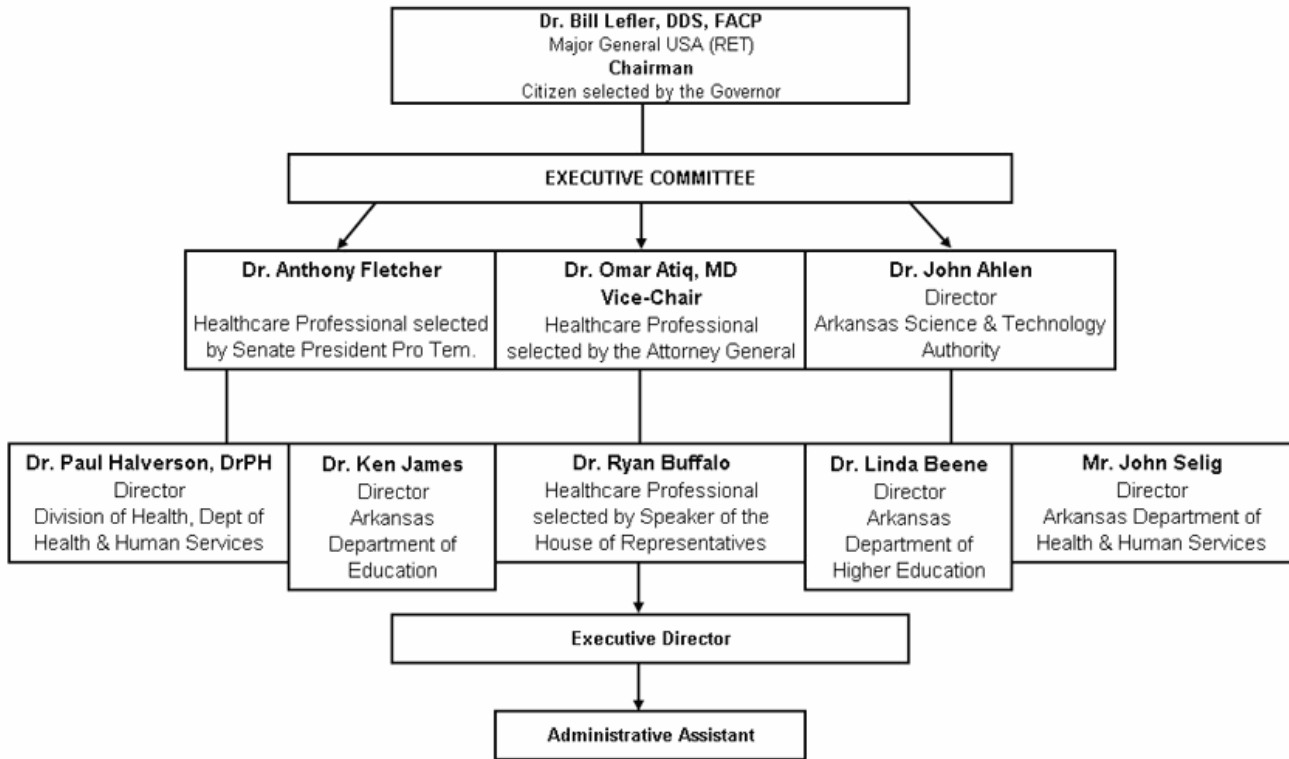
Dr. Bill Lefler, DDS, FACP
Major General USA (RET)
Chairman
Citizen selected by the Governor

EXECUTIVE COMMITTEE

Dr. Anthony Fletcher
Healthcare Professional selected by Senate President Pro Tem.

Dr. Omar Atiq, MD
Vice-Chair
Healthcare Professional selected by the Attorney General

Dr. John Ahlen
Director
Arkansas Science & Technology Authority

Dr. Paul Halverson, DrPH
Director
Division of Health, Dept of Health & Human Services

Dr. Ken James
Director
Arkansas Department of Education

Dr. Ryan Buffalo
Healthcare Professional selected by Speaker of the House of Representatives

Dr. Linda Beene
Director
Arkansas Department of Higher Education

Mr. John Selig
Director
Arkansas Department of Health & Human Services

Executive Director

Administrative Assistant